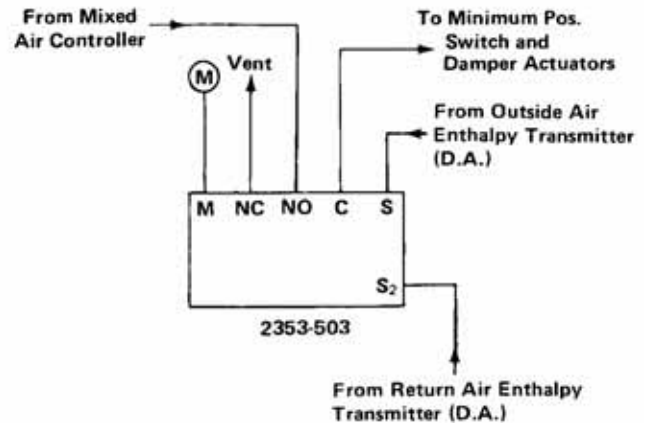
From Mixed Air Controller

To Minimum Pos. Switch and Damper Actuators

M

Vent

From Outside Air Enthalpy Transmitter (D.A.)

M NC NO C S

$S_2$

2353-503

From Return Air Enthalpy Transmitter (D.A.)